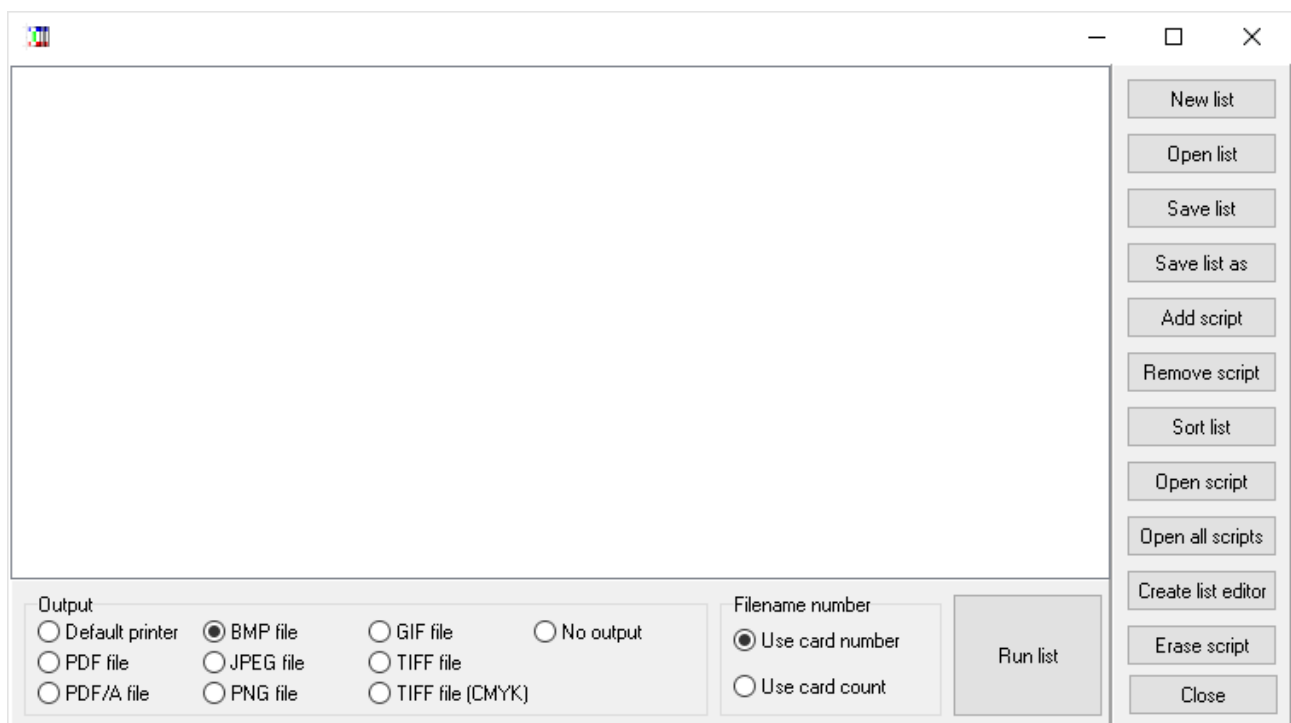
New list
Open list
Save list
Save list as
Add script
Remove script
Sort list
Open script
Open all scripts
Create list editor
Erase script
Close

Output
Default printer
BMP file
GIF file
No output
PDF file
JPEG file
TIFF file
PDF/A file
PNG file
TIFF file (CMYK)

Filename number
Use card number
Use card count

Run list